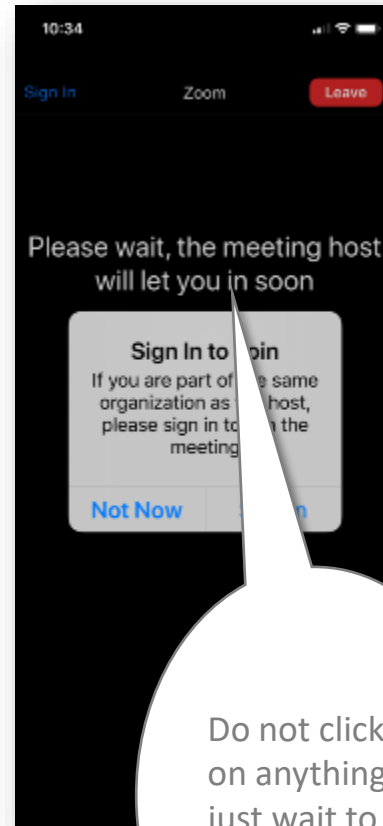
10:34

Sign In

Zoom

Leave

Please wait, the meeting host will let you in soon

Sign In to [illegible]oin

If you are part of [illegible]e same organization as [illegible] host, please sign in to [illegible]n the meeting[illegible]

Not Now

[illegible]n

Do not click on anything just wait to